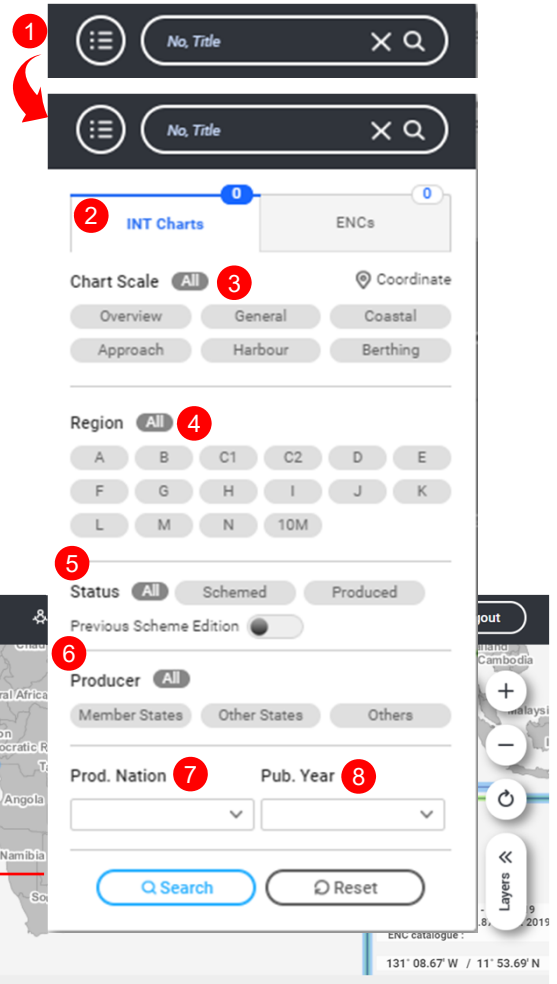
1

No, Title

No, Title

0
2 INT Charts

0
ENCs

Chart Scale All 3

Coordinate

Overview General Coastal
Approach Harbour Berthing

Region All 4

A B C1 C2 D E
F G H I J K
L M N 10M

5

Status All Schemed Produced

Previous Scheme Edition

6

Producer All

Member States Other States Others

Prod. Nation 7

Pub. Year 8

Search Reset

gout
Cambodia
Malaysia
Layers
ENC catalogue :
131° 08.67' W / 11° 53.69' N
Chad
al Africa
ocratic Re
Angola
Namibia
Sou